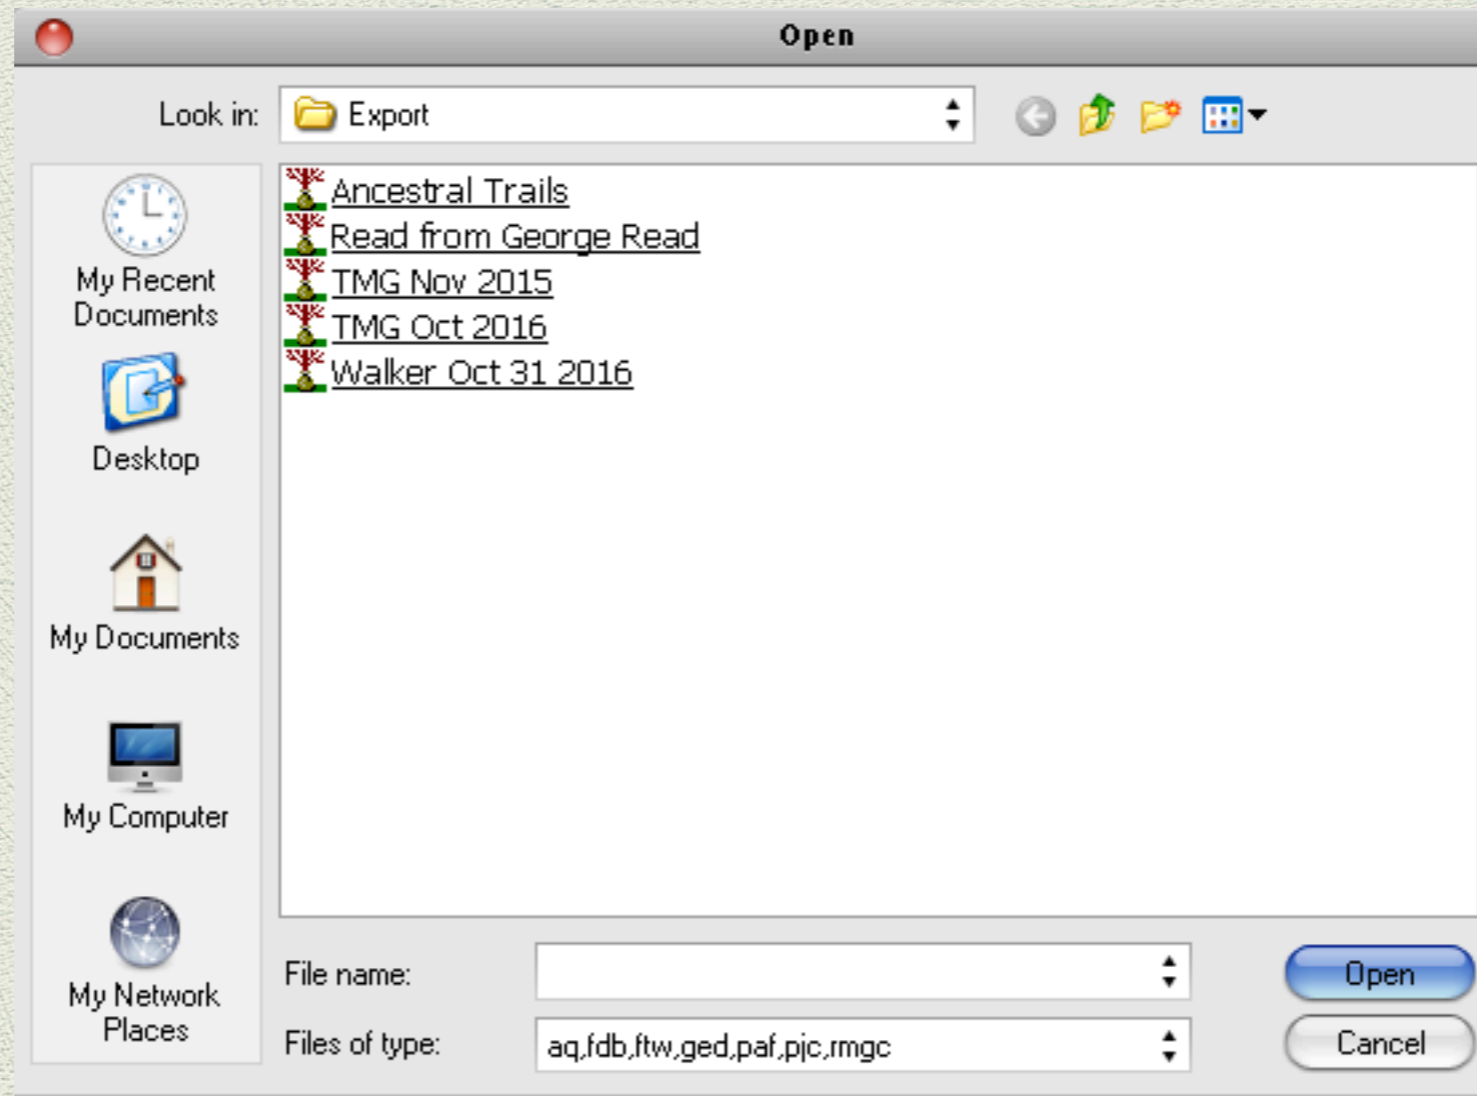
Open

Look in: Export

My Recent Documents

Desktop

My Documents

My Computer

My Network Places

Ancestral Trails
Read from George Read
TMG Nov 2015
TMG Oct 2016
Walker Oct 31 2016

File name:

Files of type: aq,fdb,ftw,ged,paf,pjc,rmgc

Open

Cancel